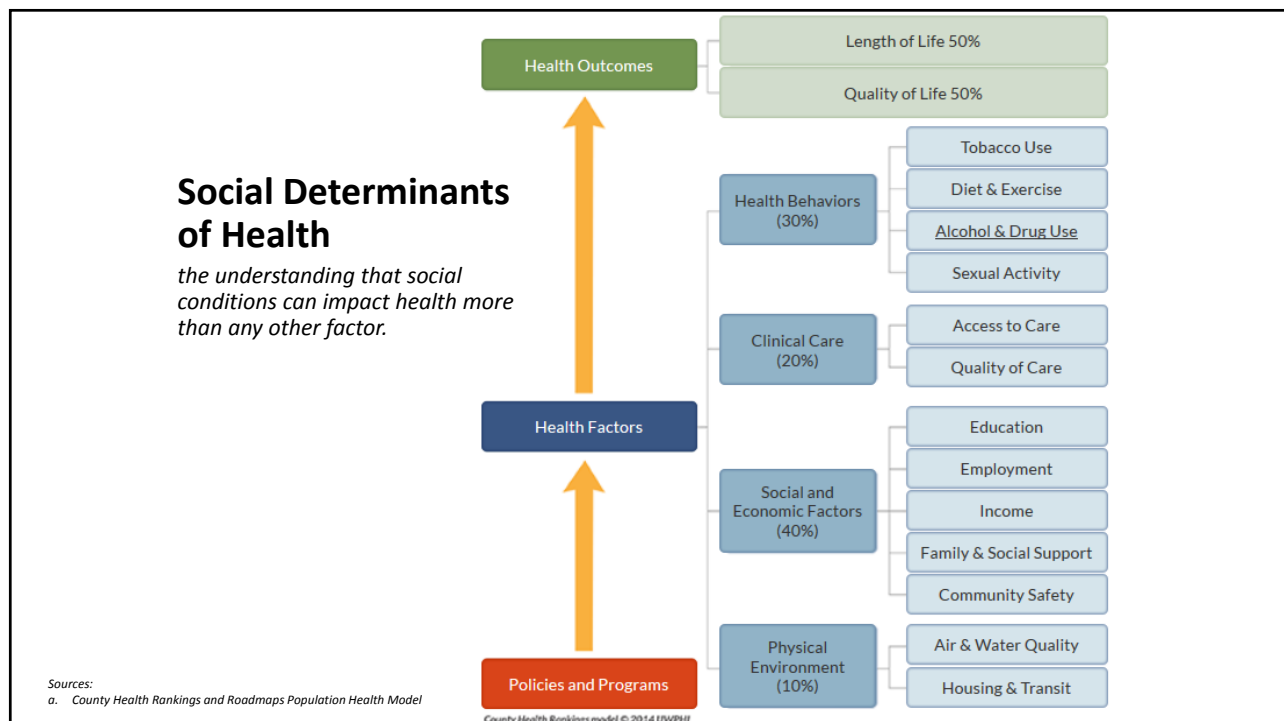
Social Determinants of Health

the understanding that social conditions can impact health more than any other factor.

Health Outcomes

Length of Life 50%

Quality of Life 50%

Health Behaviors (30%)

Tobacco Use

Diet & Exercise

Alcohol & Drug Use

Sexual Activity

Clinical Care (20%)

Access to Care

Quality of Care

Health Factors

Social and Economic Factors (40%)

Education

Employment

Income

Family & Social Support

Community Safety

Physical Environment (10%)

Air & Water Quality

Housing & Transit

Policies and Programs

County Health Rankings model © 2014 UWPHI

Sources:
a. County Health Rankings and Roadmaps Population Health Model